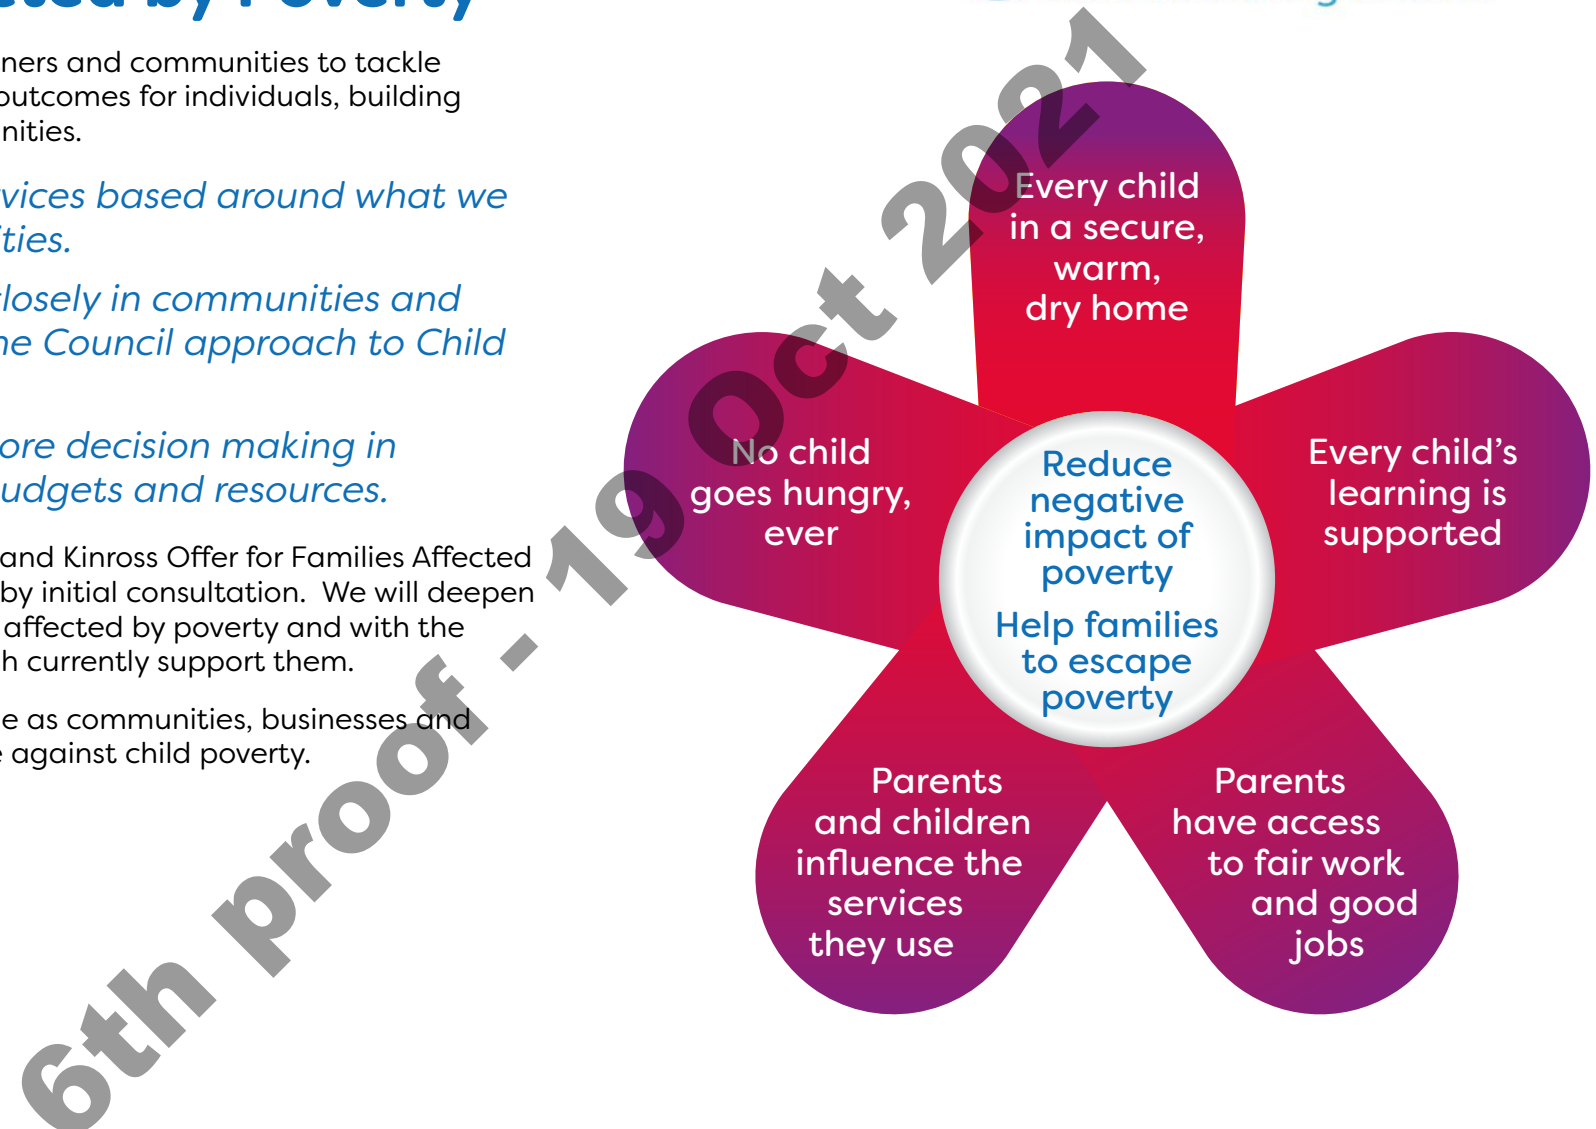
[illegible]ted by Poverty

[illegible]ners and communities to tackle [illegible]outcomes for individuals, building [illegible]nities.

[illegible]vices based around what we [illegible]ties.

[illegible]losely in communities and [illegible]he Council approach to Child

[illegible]ore decision making in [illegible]udgets and resources.

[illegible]and Kinross Offer for Families Affected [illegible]by initial consultation. We will deepen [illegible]affected by poverty and with the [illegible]h currently support them.

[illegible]e as communities, businesses and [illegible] against child poverty.

6th proof - 19 Oct 2021

Every child in a secure, warm, dry home

No child goes hungry, ever

Every child's learning is supported

Reduce negative impact of poverty

Help families to escape poverty

Parents and children influence the services they use

Parents have access to fair work and good jobs